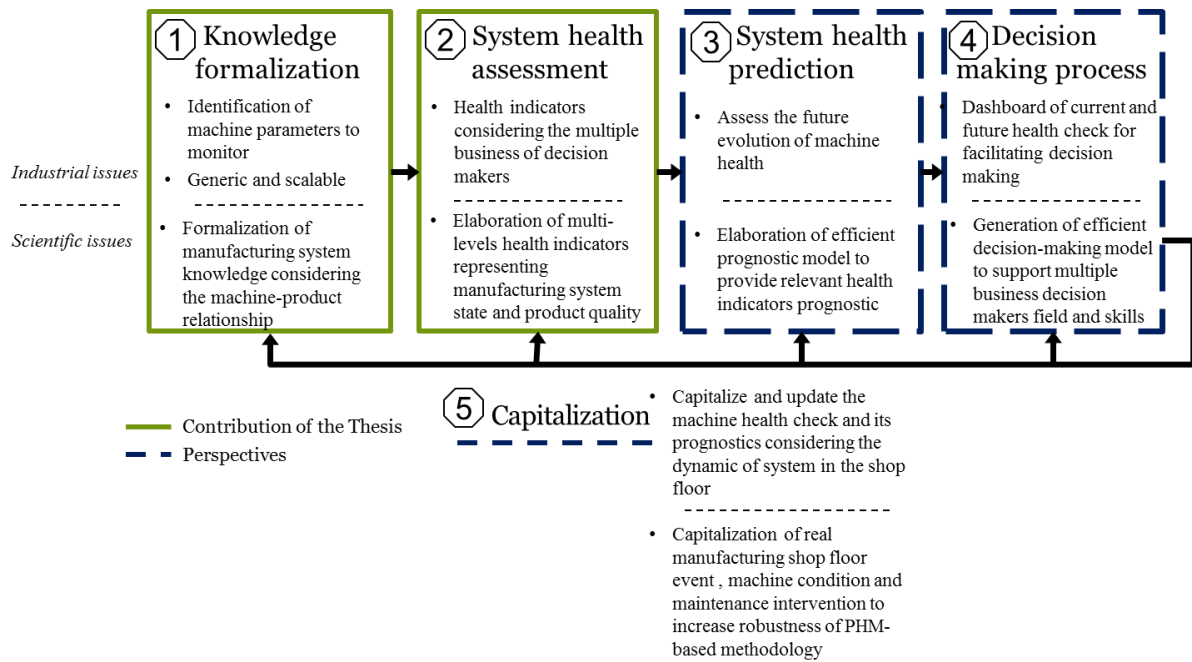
1 Knowledge formalization

- Identification of machine parameters to monitor
- Generic and scalable

- Formalization of manufacturing system knowledge considering the machine-product relationship

2 System health assessment

- Health indicators considering the multiple business of decision makers

- Elaboration of multi-levels health indicators representing manufacturing system state and product quality

3 System health prediction

- Assess the future evolution of machine health

- Elaboration of efficient prognostic model to provide relevant health indicators prognostic

4 Decision making process

- Dashboard of current and future health check for facilitating decision making

- Generation of efficient decision-making model to support multiple business decision makers field and skills

Industrial issues

Scientific issues

5 Capitalization

- Capitalize and update the machine health check and its prognostics considering the dynamic of system in the shop floor

- Capitalization of real manufacturing shop floor event , machine condition and maintenance intervention to increase robustness of PHM-based methodology

Contribution of the Thesis
Perspectives